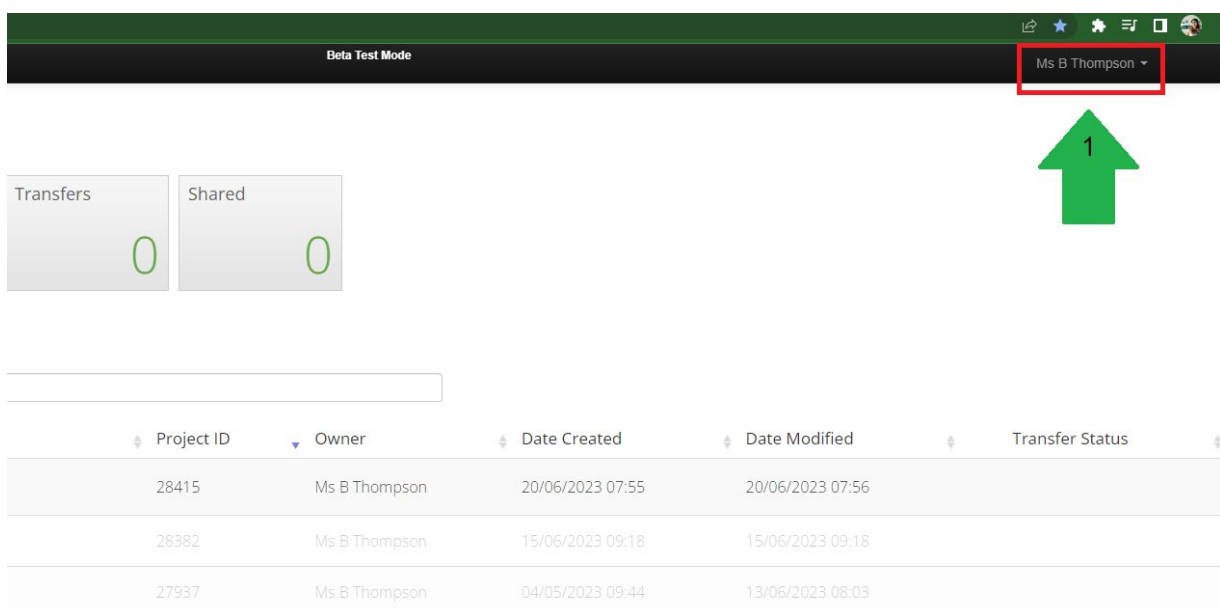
Beta Test Mode

Ms B Thompson

1

Transfers
0

Shared
0

| | Project ID | Owner | Date Created | Date Modified | Transfer Status |
|---|---|---|---|---|---|
| | 28415 | Ms B Thompson | 20/06/2023 07:55 | 20/06/2023 07:56 | |
| | 28382 | Ms B Thompson | 15/06/2023 09:18 | 15/06/2023 09:18 | |
| | 27937 | Ms B Thompson | 04/05/2023 09:44 | 13/06/2023 08:03 | |